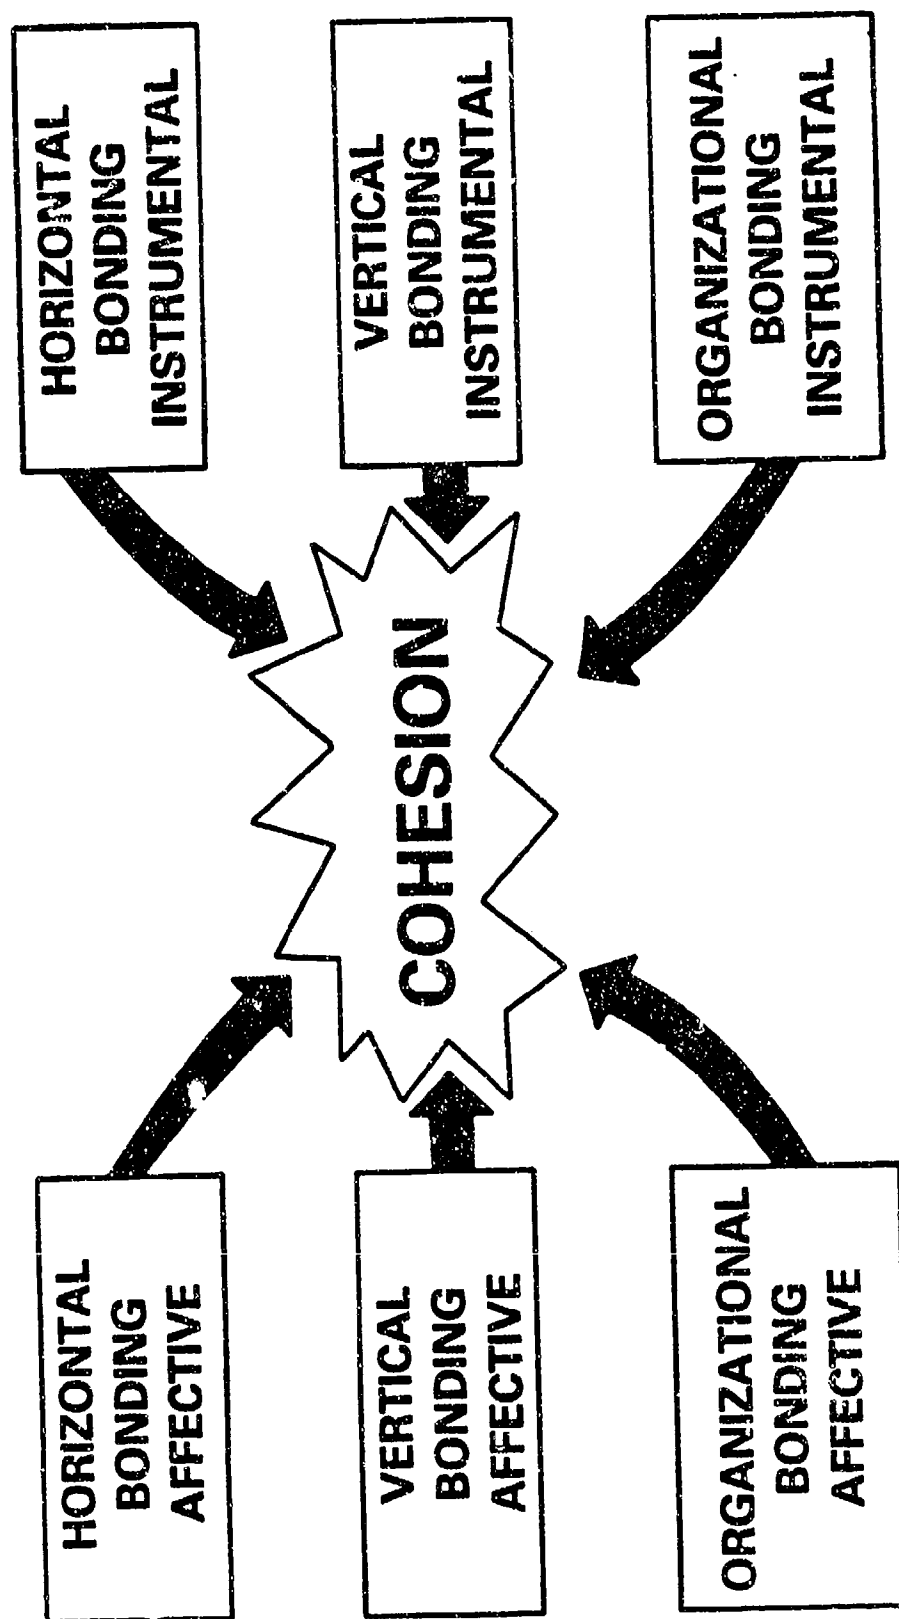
HORIZONTAL BONDING INSTRUMENTAL

VERTICAL BONDING INSTRUMENTAL

ORGANIZATIONAL BONDING INSTRUMENTAL

COHESION

HORIZONTAL BONDING AFFECTIVE

VERTICAL BONDING AFFECTIVE

ORGANIZATIONAL BONDING AFFECTIVE